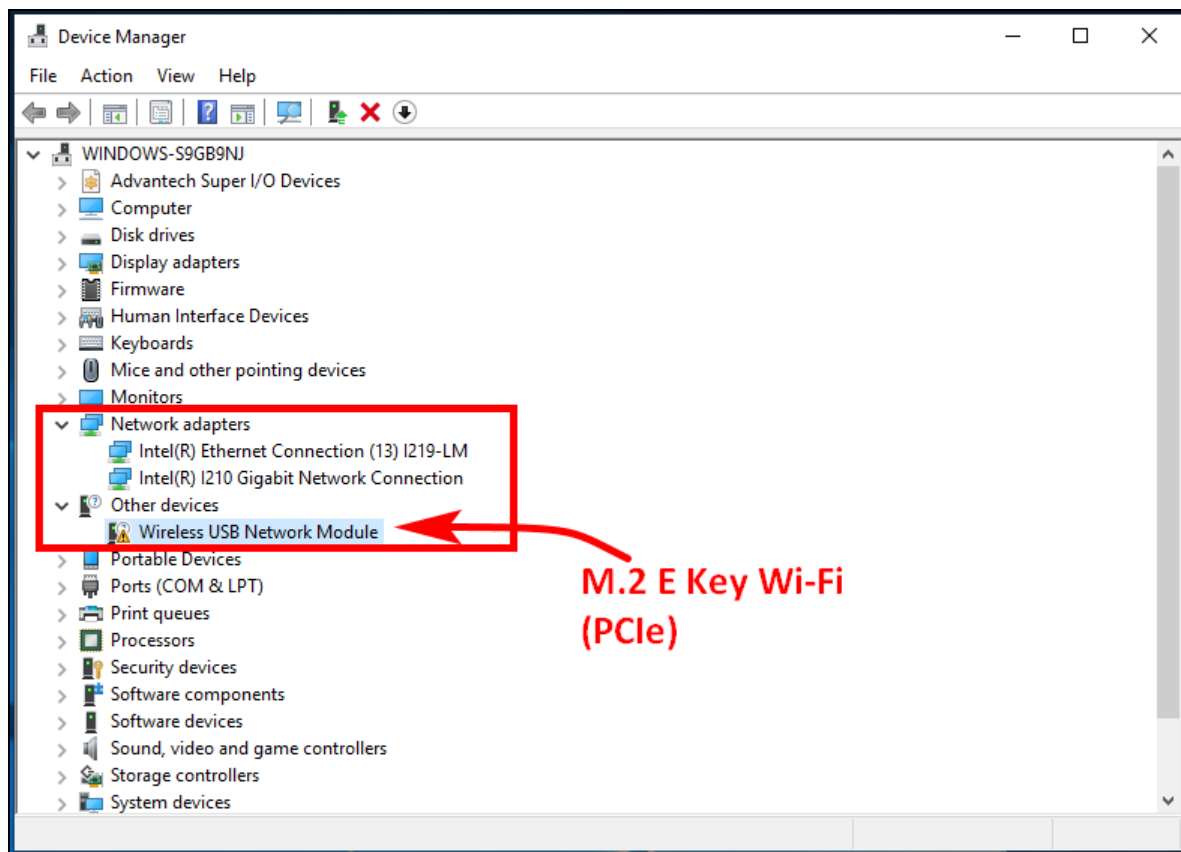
Device Manager

File Action View Help

WINDOWS-S9GB9NJ
Advantech Super I/O Devices
Computer
Disk drives
Display adapters
Firmware
Human Interface Devices
Keyboards
Mice and other pointing devices
Monitors
Network adapters
Intel(R) Ethernet Connection (13) I219-LM
Intel(R) I210 Gigabit Network Connection
Other devices
Wireless USB Network Module
Portable Devices
Ports (COM & LPT)
Print queues
Processors
Security devices
Software components
Software devices
Sound, video and game controllers
Storage controllers
System devices

M.2 E Key Wi-Fi
(PCIe)